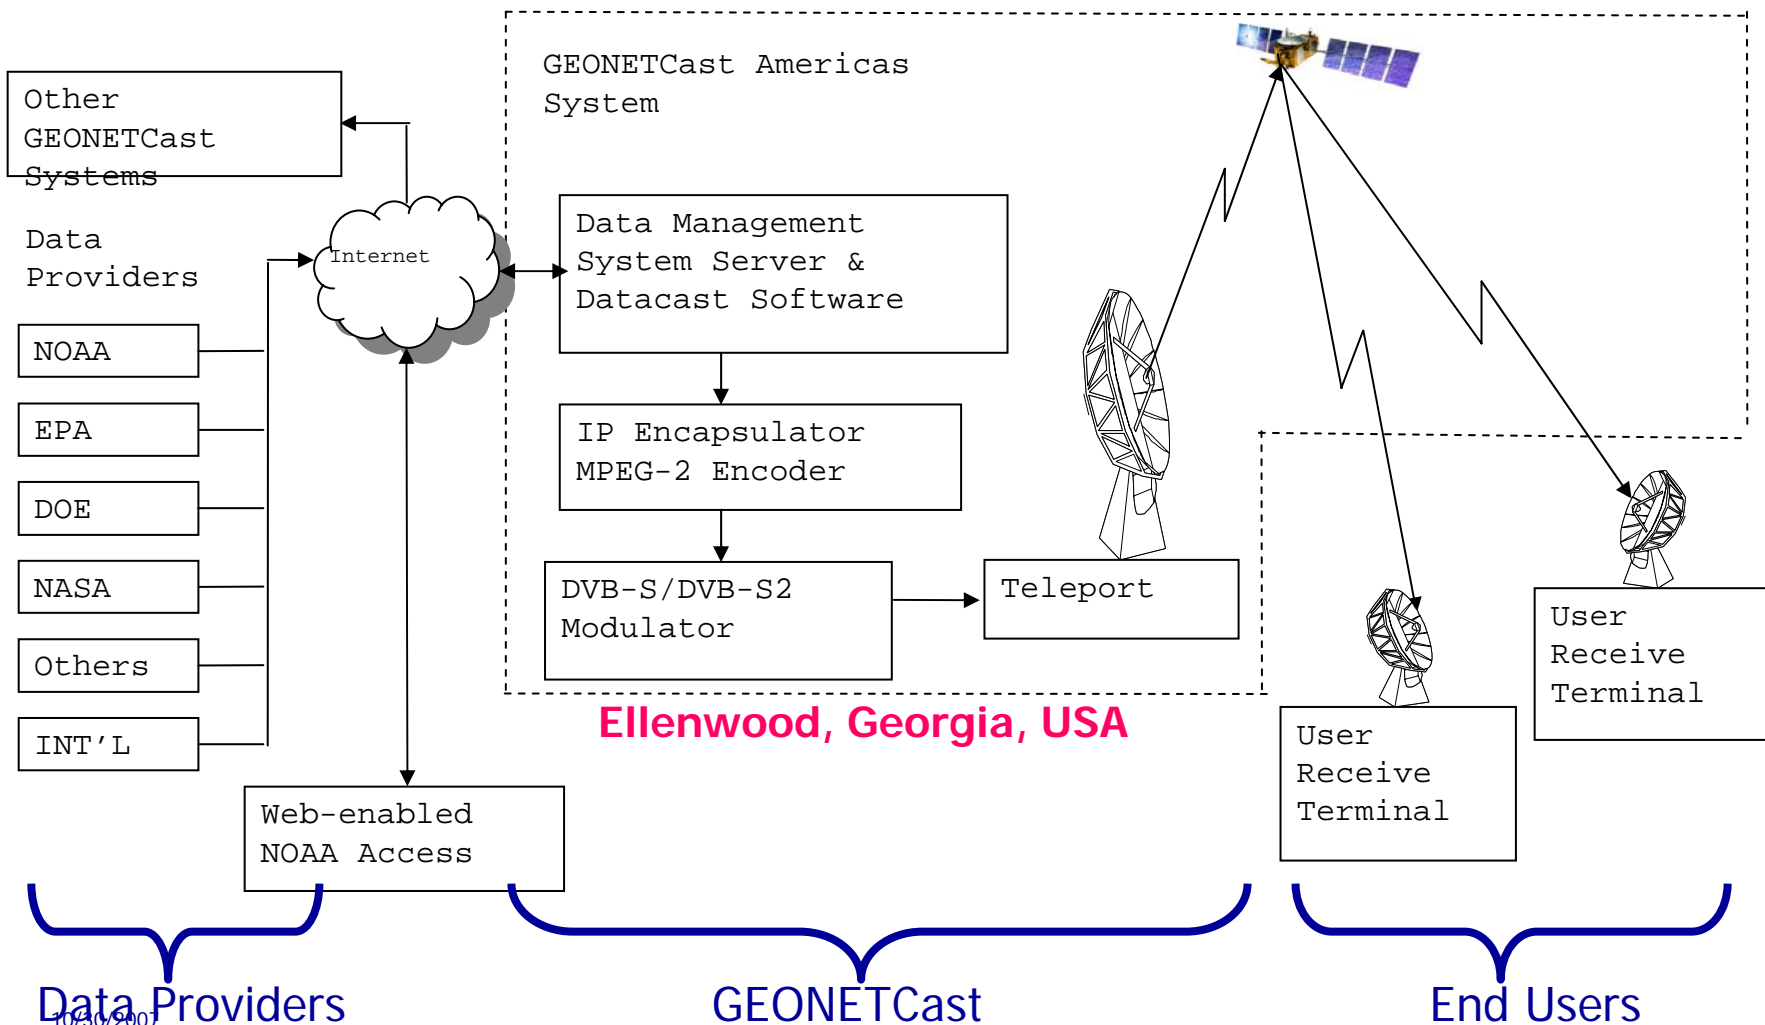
Other GEONETCast Systems

GEONETCast Americas System

Data Providers

Internet

Data Management System Server & Datacast Software

NOAA

EPA

DOE

NASA

Others

INT'L

IP Encapsulator MPEG-2 Encoder

DVB-S/DVB-S2 Modulator

Teleport

User Receive Terminal

User Receive Terminal

Ellenwood, Georgia, USA

Web-enabled NOAA Access

Data Providers

10/30/2007

GEONETCast

End Users